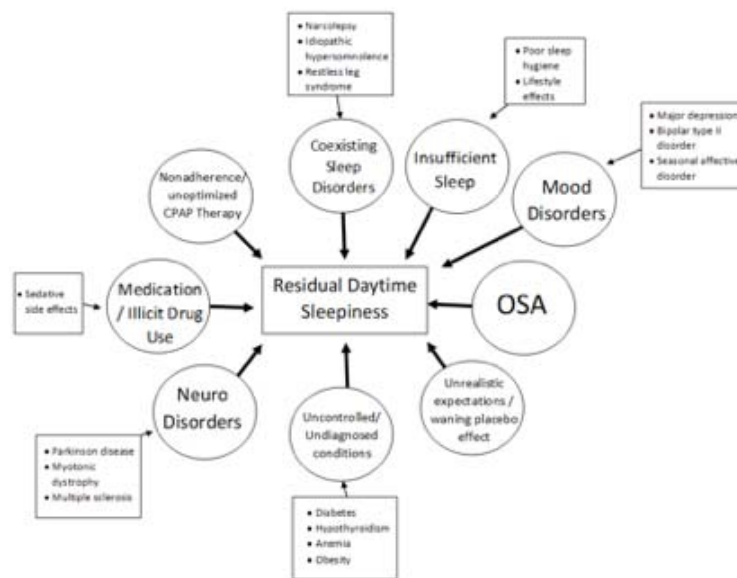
• Narcolepsy
• Idiopathic hypersomnolence
• Restless leg syndrome

• Poor sleep hygiene
• Lifestyle effects

• Major depression
• Bipolar type II disorder
• Seasonal affective disorder

Coexisting Sleep Disorders

Insufficient Sleep

Nonadherence/ unoptimized CPAP Therapy

Mood Disorders

• Sedative side effects

Medication / Illicit Drug Use

Residual Daytime Sleepiness

OSA

Neuro Disorders

Uncontrolled/ Undiagnosed conditions

Unrealistic expectations / waning placebo effect

• Parkinson disease
• Myotonic dystrophy
• Multiple sclerosis

• Diabetes
• Hypothyroidism
• Anemia
• Obesity